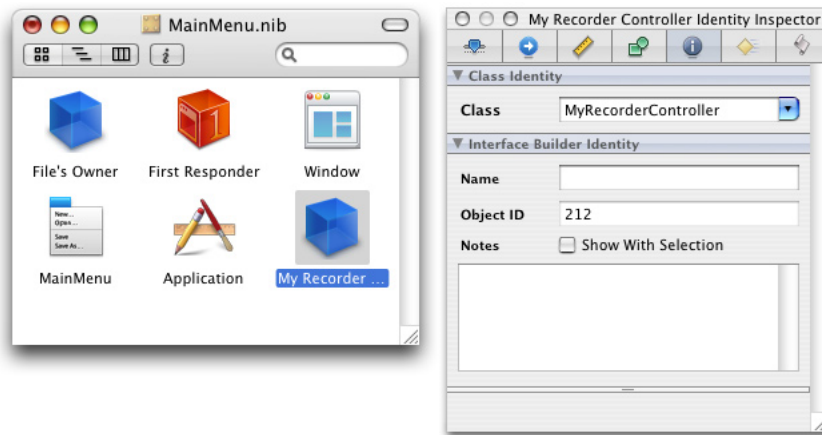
MainMenu.nib

File's Owner

First Responder

Window

New...
Open...
Save
Save As...

MainMenu

Application

My Recorder ...

My Recorder Controller Identity Inspector

▼ Class Identity

Class MyRecorderController

▼ Interface Builder Identity

Name

Object ID 212

Notes Show With Selection